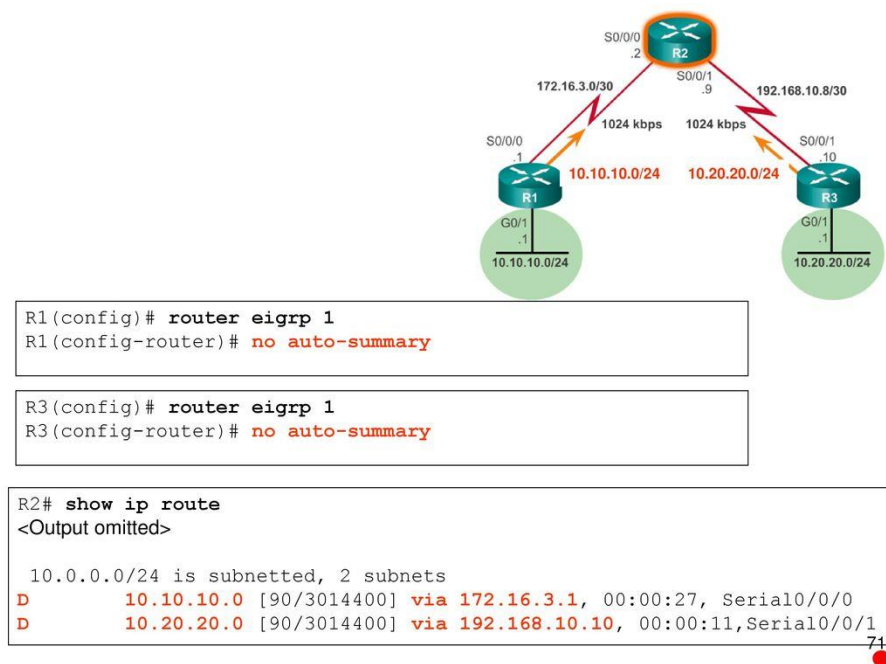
S0/0/0
.2
R2
S0/0/1
.9
172.16.3.0/30
192.168.10.8/30
1024 kbps
1024 kbps
S0/0/0
.1
S0/0/1
.10
10.10.10.0/24
10.20.20.0/24
R1
R3
G0/1
.1
G0/1
.1
10.10.10.0/24
10.20.20.0/24

R1(config)# router eigrp 1
R1(config-router)# no auto-summary

R3(config)# router eigrp 1
R3(config-router)# no auto-summary

R2# show ip route
<Output omitted>

 10.0.0.0/24 is subnetted, 2 subnets
D 10.10.10.0 [90/3014400] via 172.16.3.1, 00:00:27, Serial0/0/0
D 10.20.20.0 [90/3014400] via 192.168.10.10, 00:00:11,Serial0/0/1

71